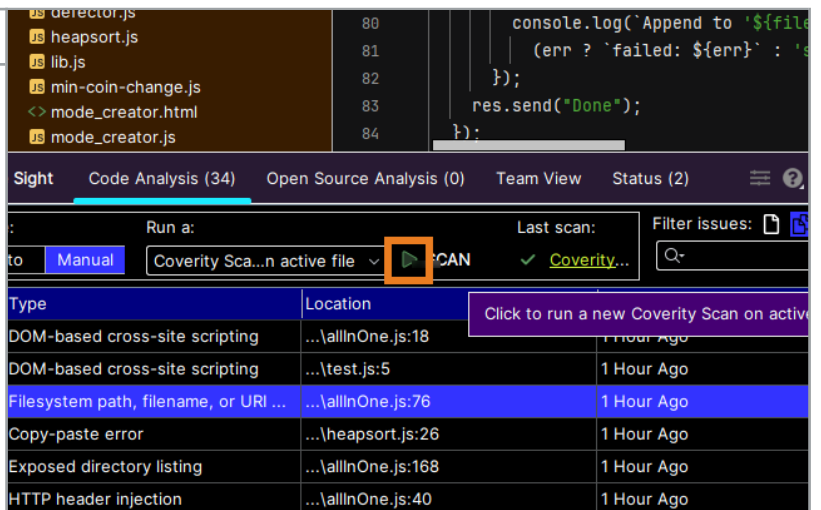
defector.js
heapsort.js
lib.js
min-coin-change.js
mode_creator.html
mode_creator.js

80 console.log(`Append to '${file
81 (err ? `failed: ${err}` : 's
82 });
83 res.send("Done");
84 });

Sight Code Analysis (34) Open Source Analysis (0) Team View Status (2)

: Run a: Last scan: Filter issues:
to Manual Coverity Sca...n active file CAN Coverity...

Click to run a new Coverity Scan on active

| Type | Location | |
|---|---|---|
| DOM-based cross-site scripting | ...\allInOne.js:18 | 1 Hour Ago |
| DOM-based cross-site scripting | ...\test.js:5 | 1 Hour Ago |
| Filesystem path, filename, or URI ... | ...\allInOne.js:76 | 1 Hour Ago |
| Copy-paste error | ...\heapsort.js:26 | 1 Hour Ago |
| Exposed directory listing | ...\allInOne.js:168 | 1 Hour Ago |
| HTTP header injection | ...\allInOne.js:40 | 1 Hour Ago |